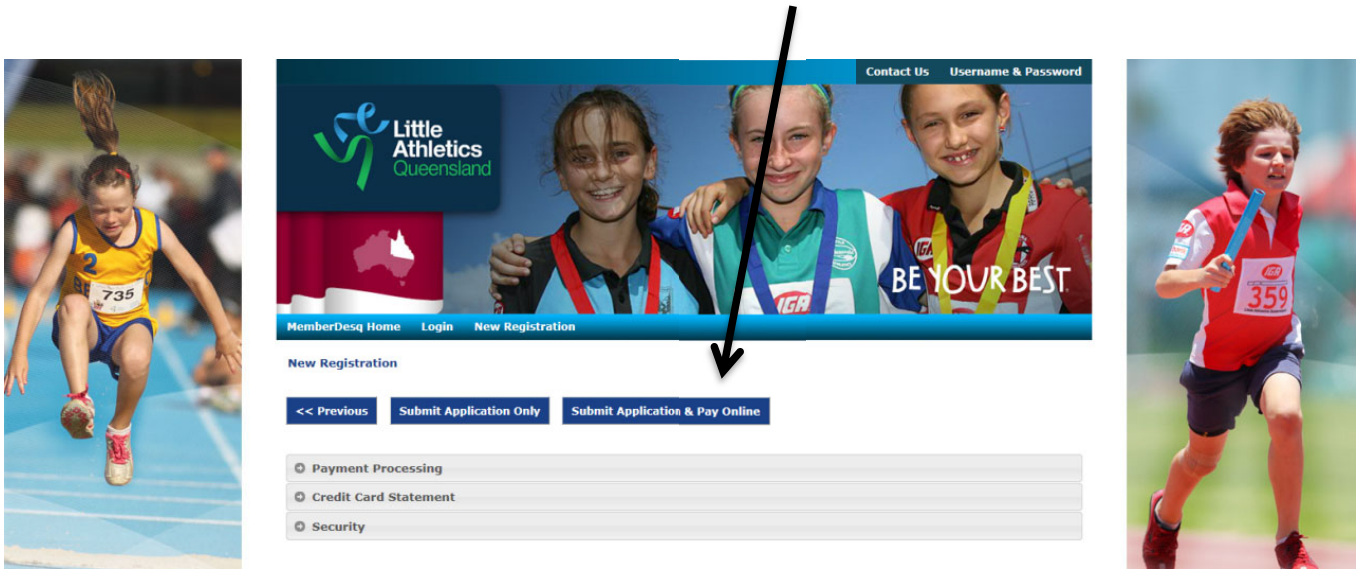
Contact Us Username & Password

Little Athletics Queensland

BE YOUR BEST

IGA

IGA

2
735

IGA
359

MemberDesq Home Login New Registration

New Registration

<< Previous
Submit Application Only
Submit Application & Pay Online

Payment Processing
Credit Card Statement
Security